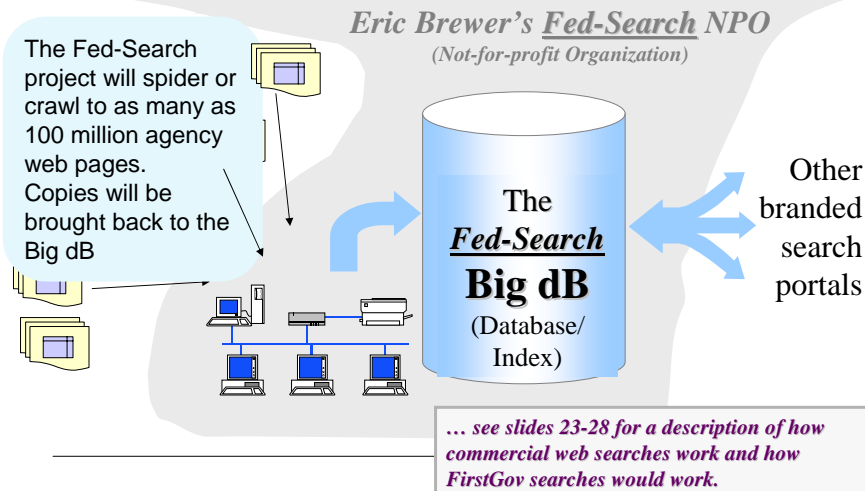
Eric Brewer's Fed-Search NPO

(Not-for-profit Organization)

The Fed-Search project will spider or crawl to as many as 100 million agency web pages. Copies will be brought back to the Big dB

The Fed-Search Big dB (Database/ Index)

Other branded search portals

… see slides 23-28 for a description of how commercial web searches work and how FirstGov searches would work.